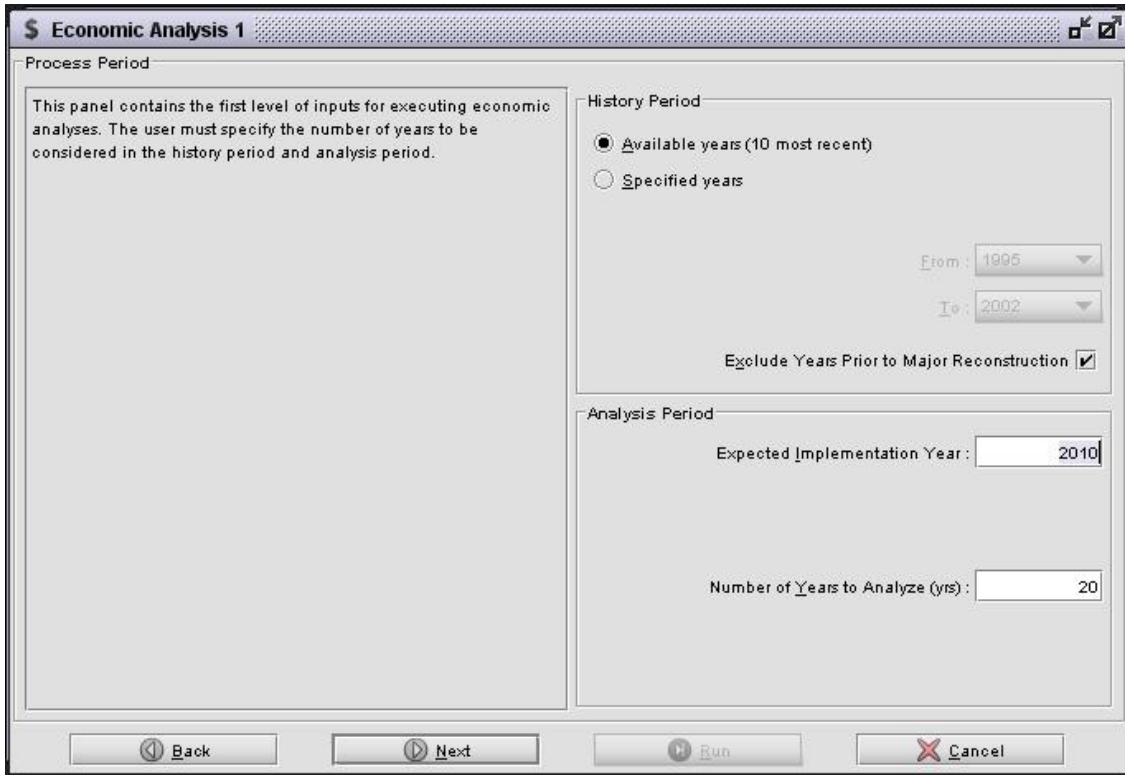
$ Economic Analysis 1

Process Period

This panel contains the first level of inputs for executing economic analyses. The user must specify the number of years to be considered in the history period and analysis period.

History Period

Available years (10 most recent)

Specified years

From : 1995

To : 2002

Exclude Years Prior to Major Reconstruction

Analysis Period

Expected Implementation Year : 2010

Number of Years to Analyze (yrs) : 20

Back

Next

Run

Cancel